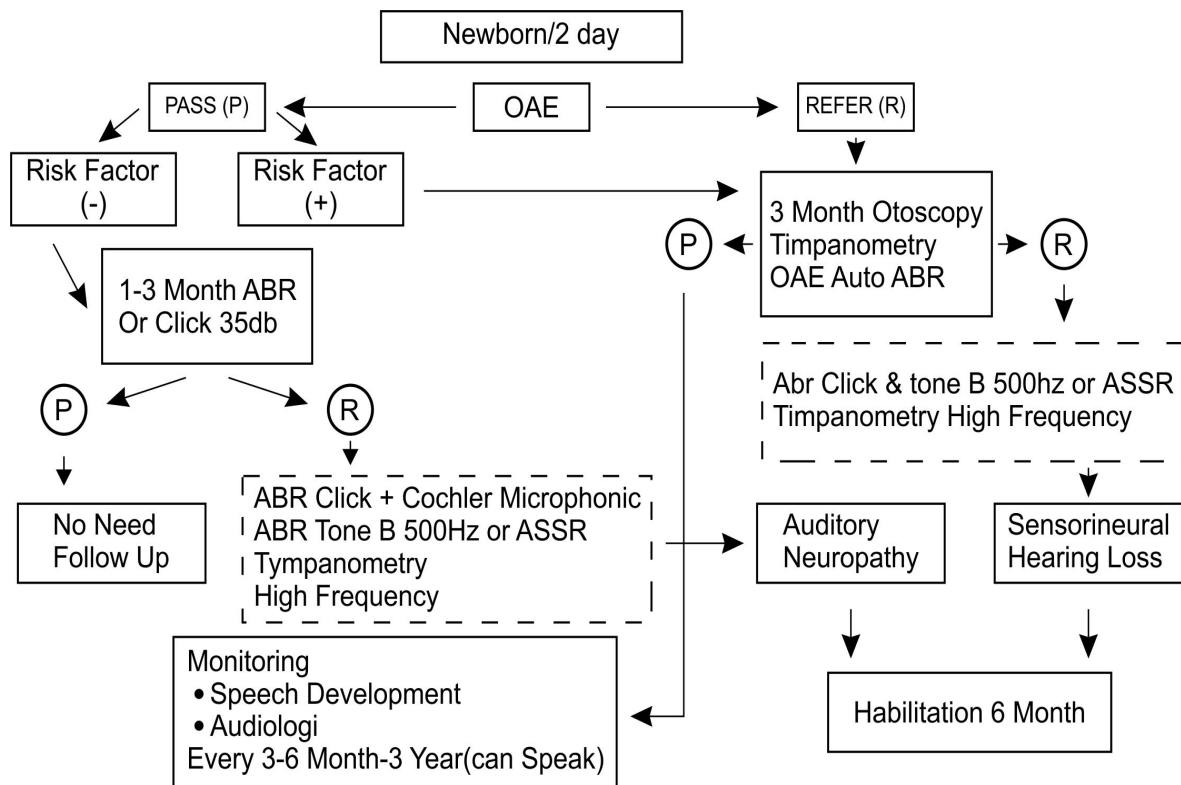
Newborn/2 day

PASS (P)

OAE

REFER (R)

Risk Factor (-)

Risk Factor (+)

3 Month Otoscopy
Timpanometry
OAE Auto ABR

P

R

1-3 Month ABR
Or Click 35db

Abr Click & tone B 500hz or ASSR
Timpanometry High Frequency

P

R

No Need Follow Up

ABR Click + Cochler Microphonic
ABR Tone B 500Hz or ASSR
Tympanometry
High Frequency

Auditory Neuropathy

Sensorineural Hearing Loss

Monitoring
• Speech Development
• Audiologi
Every 3-6 Month-3 Year(can Speak)

Habilitation 6 Month